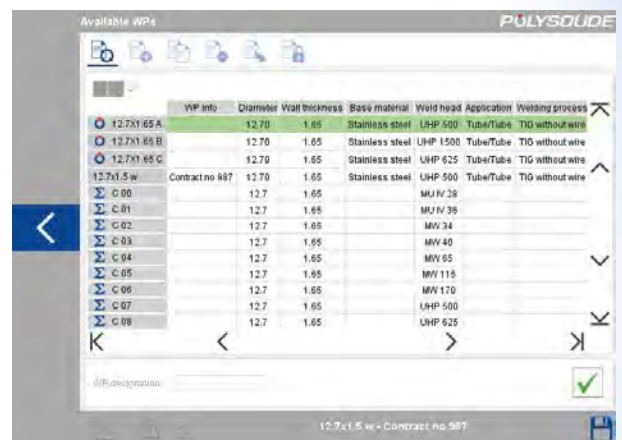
Available WPs

POLYSOUDE

| | WP info | Diameter | Wall thickness | Base material | Weld head | Application | Welding process |
|---|---|---|---|---|---|---|---|
| 12.7X1.65 A | | 12.70 | 1.65 | Stainless steel | UHP 500 | Tube/Tube | TIG without wire |
| 12.7X1.65 B | | 12.70 | 1.65 | Stainless steel | UHP 1500 | Tube/Tube | TIG without wire |
| 12.7X1.65 C | | 12.70 | 1.65 | Stainless steel | UHP 625 | Tube/Tube | TIG without wire |
| 12.7x1.5 w | Contract no 987 | 12.70 | 1.65 | Stainless steel | UHP 500 | Tube/Tube | TIG without wire |
| C 00 | | 12.7 | 1.65 | | MU IV 28 | | |
| C 01 | | 12.7 | 1.65 | | MU IV 39 | | |
| C 02 | | 12.7 | 1.65 | | MW 34 | | |
| C 03 | | 12.7 | 1.65 | | MW 40 | | |
| C 04 | | 12.7 | 1.65 | | MW 65 | | |
| C 05 | | 12.7 | 1.65 | | MW 115 | | |
| C 06 | | 12.7 | 1.65 | | MW 170 | | |
| C 07 | | 12.7 | 1.65 | | UHP 500 | | |
| C 08 | | 12.7 | 1.65 | | UHP 625 | | |

WP designation

12.7x1.5 w - Contract no 987